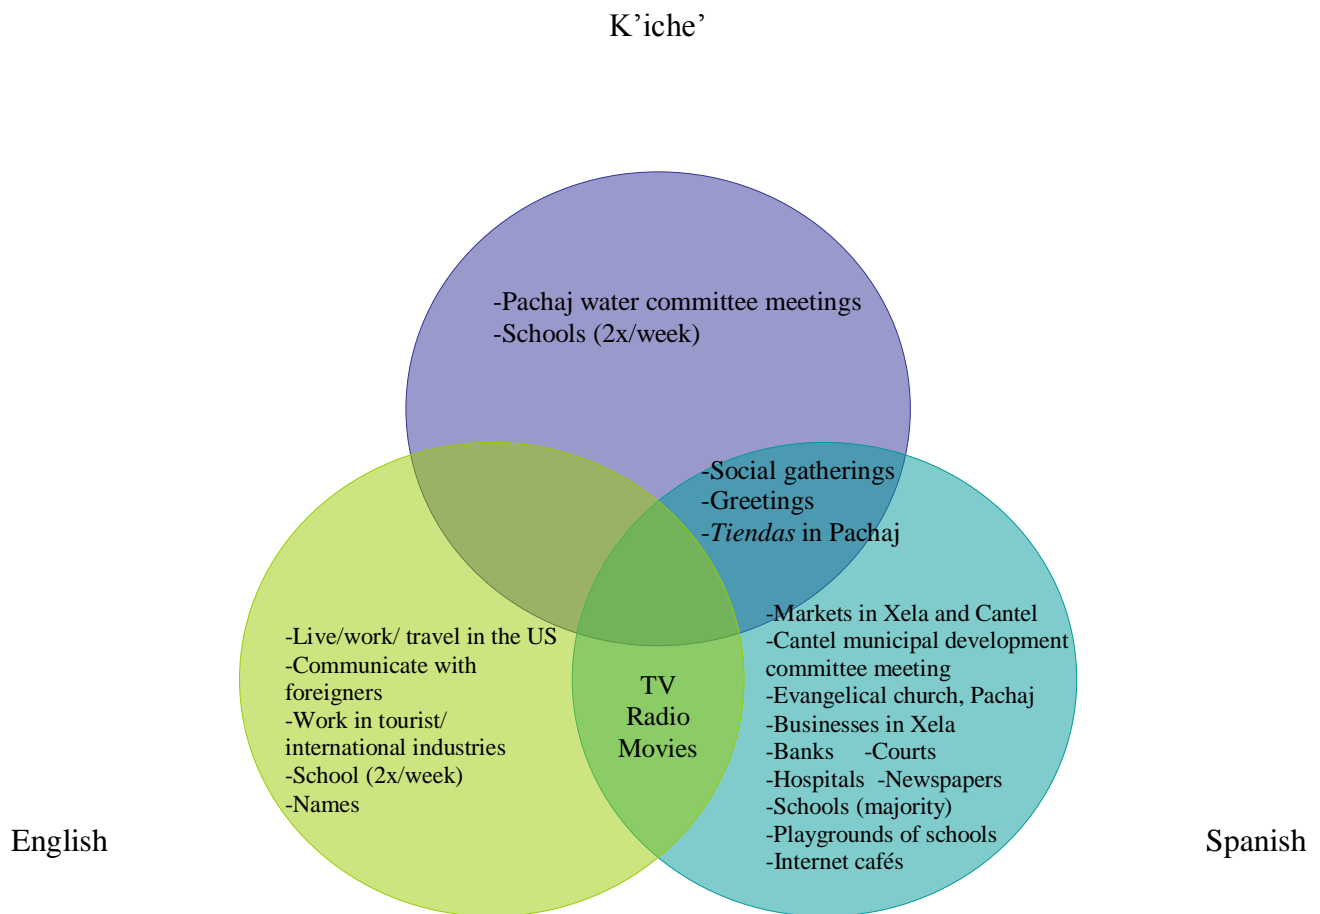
K’iche’

-Pachaj water committee meetings
-Schools (2x/week)

-Social gatherings
-Greetings
-Tiendas in Pachaj

-Live/work/ travel in the US
-Communicate with foreigners
-Work in tourist/ international industries
-School (2x/week)
-Names

TV
Radio
Movies

-Markets in Xela and Cantel
-Cantel municipal development committee meeting
-Evangelical church, Pachaj
-Businesses in Xela
-Banks -Courts
-Hospitals -Newspapers
-Schools (majority)
-Playgrounds of schools
-Internet cafés

English

Spanish